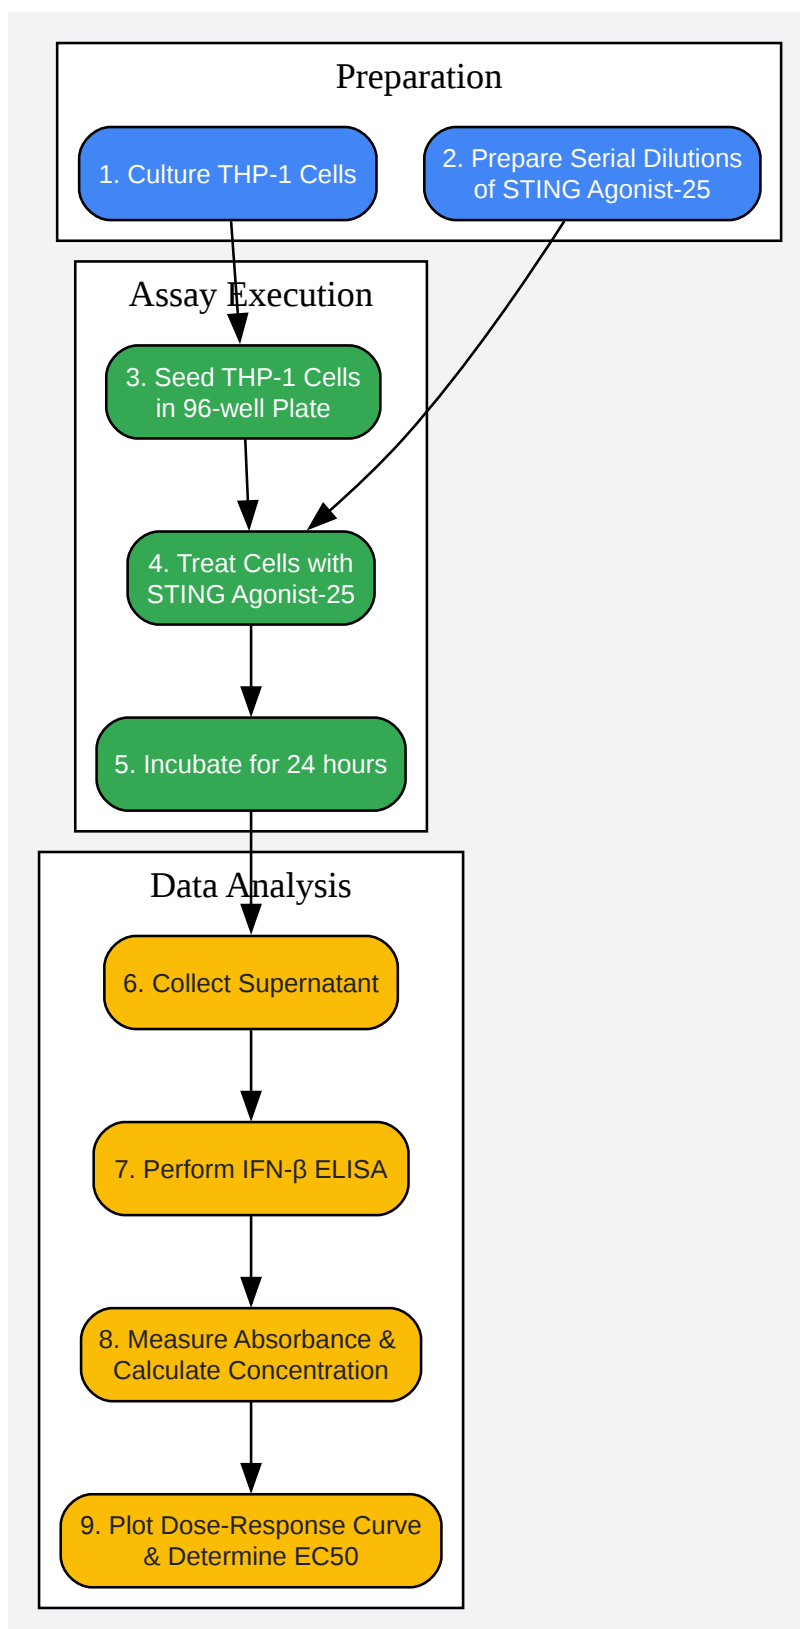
Preparation

1. Culture THP-1 Cells

2. Prepare Serial Dilutions of STING Agonist-25

Assay Execution

3. Seed THP-1 Cells in 96-well Plate

4. Treat Cells with STING Agonist-25

5. Incubate for 24 hours

Data Analysis

6. Collect Supernatant

7. Perform IFN-β ELISA

8. Measure Absorbance & Calculate Concentration

9. Plot Dose-Response Curve & Determine EC50